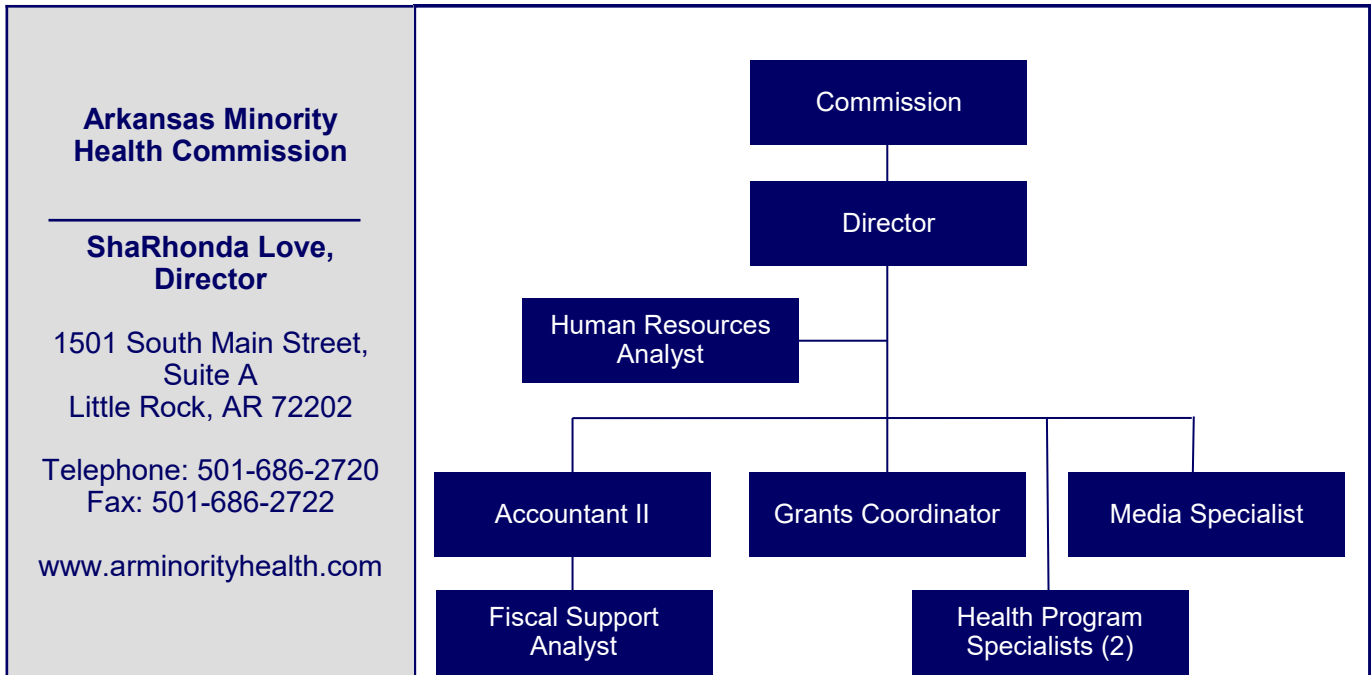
Arkansas Minority Health Commission

ShaRhonda Love, Director

1501 South Main Street, Suite A
Little Rock, AR 72202

Telephone: 501-686-2720
Fax: 501-686-2722

www.arminorityhealth.com

Commission

Director

Human Resources Analyst

Accountant II

Grants Coordinator

Media Specialist

Fiscal Support Analyst

Health Program Specialists (2)